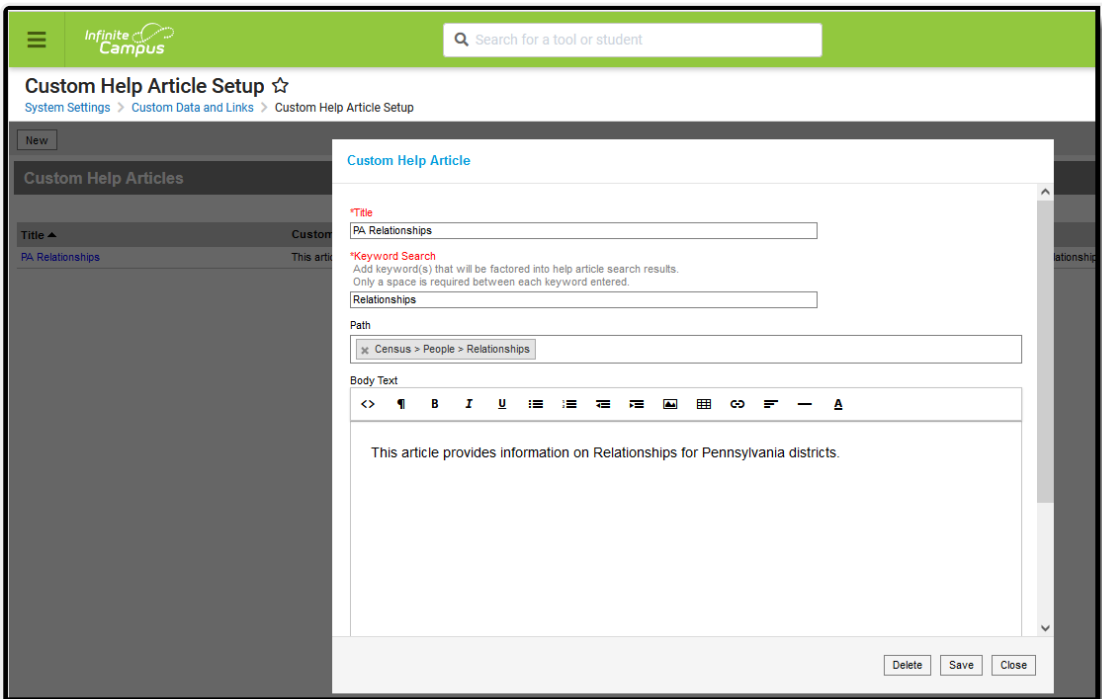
Infinite Campus

Search for a tool or student

Custom Help Article Setup ☆

System Settings > Custom Data and Links > Custom Help Article Setup

New

Custom Help Articles

| Title ▲ | Custom |
|---|---|
| PA Relationships | This artic |

lationship

Custom Help Article

*Title

PA Relationships

*Keyword Search

Add keyword(s) that will be factored into help article search results.
Only a space is required between each keyword entered.

Relationships

Path

× Census > People > Relationships

Body Text

B I U A

This article provides information on Relationships for Pennsylvania districts.

Delete Save Close